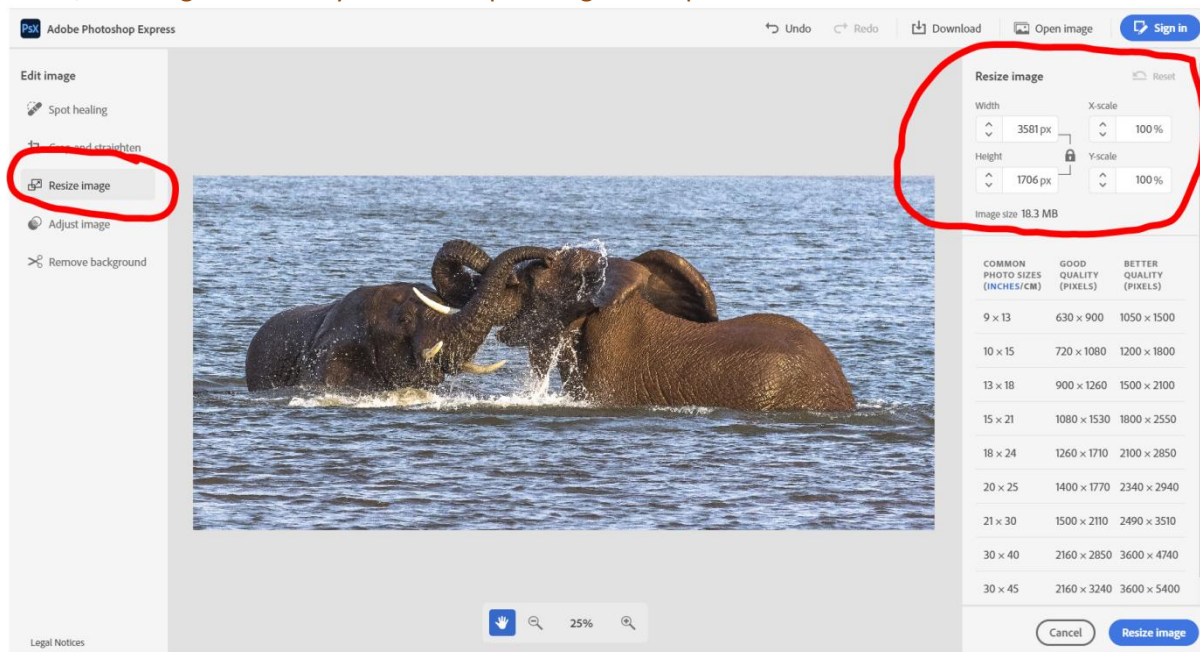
PsX Adobe Photoshop Express

Undo Redo Download Open image Sign in

Edit image

Spot healing

Crop and straighten

Resize image

Adjust image

Remove background

Resize image Reset

Width X-scale

3581 px 100 %

Height Y-scale

1706 px 100 %

Image size 18.3 MB

| COMMON PHOTO SIZES (INCHES/CM) | GOOD QUALITY (PIXELS) | BETTER QUALITY (PIXELS) |
|---|---|---|
| 9 × 13 | 630 × 900 | 1050 × 1500 |
| 10 × 15 | 720 × 1080 | 1200 × 1800 |
| 13 × 18 | 900 × 1260 | 1500 × 2100 |
| 15 × 21 | 1080 × 1530 | 1800 × 2550 |
| 18 × 24 | 1260 × 1710 | 2100 × 2850 |
| 20 × 25 | 1400 × 1770 | 2340 × 2940 |
| 21 × 30 | 1500 × 2110 | 2490 × 3510 |
| 30 × 40 | 2160 × 2850 | 3600 × 4740 |
| 30 × 45 | 2160 × 3240 | 3600 × 5400 |

25%

Legal Notices

Cancel Resize image